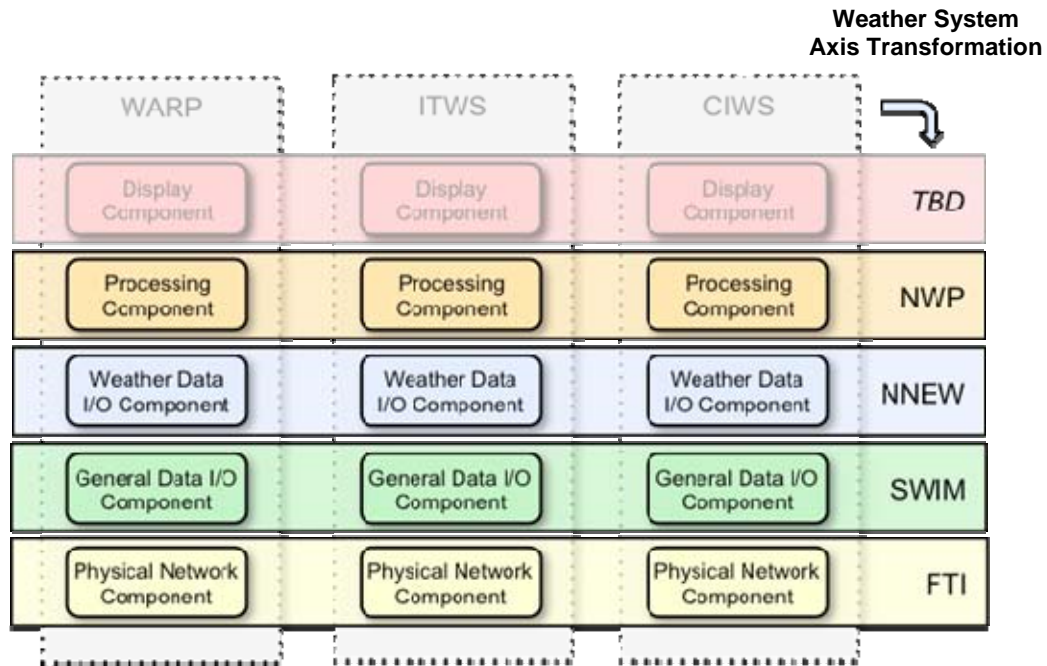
Weather System
Axis Transformation

WARP

ITWS

CIWS

Display Component

Display Component

Display Component

TBD

Processing Component

Processing Component

Processing Component

NWP

Weather Data I/O Component

Weather Data I/O Component

Weather Data I/O Component

NNEW

General Data I/O Component

General Data I/O Component

General Data I/O Component

SWIM

Physical Network Component

Physical Network Component

Physical Network Component

FTI